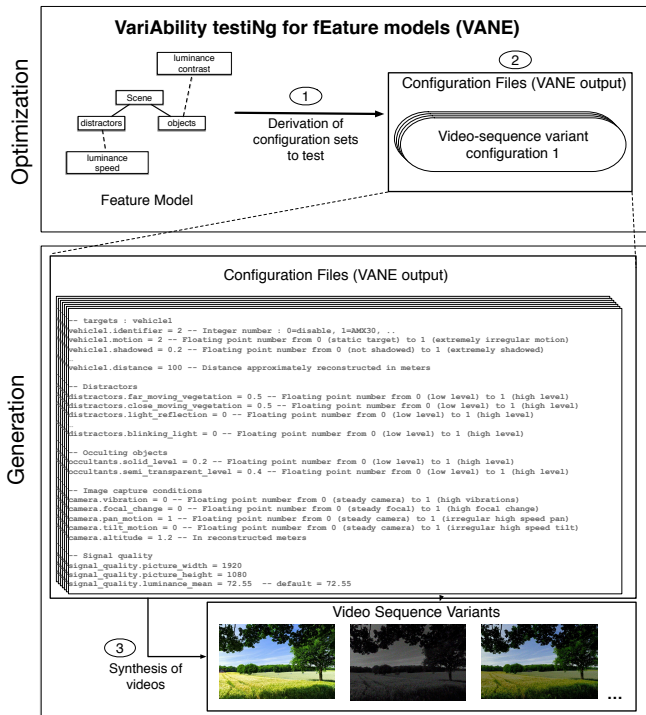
VariAbility testiNg for fEature models (VANE)

Optimization

luminance contrast

Scene

distractors

objects

luminance speed

Feature Model

1

Derivation of configuration sets to test

2

Configuration Files (VANE output)

Video-sequence variant configuration 1

Generation

Configuration Files (VANE output)

-- targets : vehicle1
vehicle1.identifier = 2 -- Integer number : 0=disable, 1=AMX30, ..
vehicle1.motion = 2 -- Floating point number from 0 (static target) to 1 (extremely irregular motion)
vehicle1.shadowed = 0.2 -- Floating point number from 0 (not shadowed) to 1 (extremely shadowed)
..
vehicle1.distance = 100 -- Distance approximately reconstructed in meters

-- Distractors
distractors.far_moving_vegetation = 0.5 -- Floating point number from 0 (low level) to 1 (high level)
distractors.close_moving_vegetation = 0.5 -- Floating point number from 0 (low level) to 1 (high level)
distractors.light_reflection = 0 -- Floating point number from 0 (low level) to 1 (high level)
..
distractors.blinking_light = 0 -- Floating point number from 0 (low level) to 1 (high level)

-- Occulting objects
occultants.solid_level = 0.2 -- Floating point number from 0 (low level) to 1 (high level)
occultants.semi_transparent_level = 0.4 -- Floating point number from 0 (low level) to 1 (high level)

-- Image capture conditions
camera.vibration = 0 -- Floating point number from 0 (steady camera) to 1 (high vibrations)
camera.focal_change = 0 -- Floating point number from 0 (steady focal) to 1 (high focal change)
camera.pan_motion = 1 -- Floating point number from 0 (steady camera) to 1 (irregular high speed pan)
camera.tilt_motion = 0 -- Floating point number from 0 (steady camera) to 1 (irregular high speed tilt)
camera.altitude = 1.2 -- In reconstructed meters

-- Signal quality
signal_quality.picture_width = 1920
signal_quality.picture_height = 1080
signal_quality.luminance_mean = 72.55 -- default = 72.55

Video Sequence Variants

3

Synthesis of videos

...